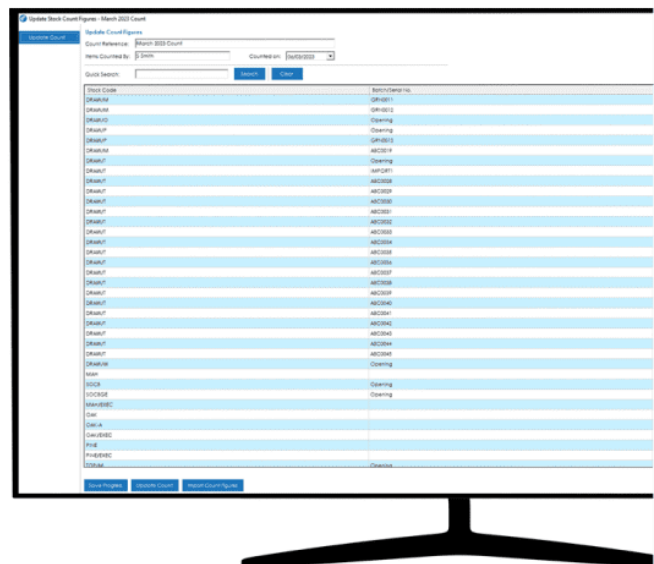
Update Stock Count Figures - March 2023 Count

Update Count

Update Count Figures

Count Reference: March 2023 Count

Items Counted By: S.Smith

Counted on: 06/03/2023

Quick Search:

Search

Clear

| Stock Code | Batch/Serial No. |
|---|---|
| DRAMUM | GRN0011 |
| DRAMMM | GRN0012 |
| DRAMUO | Opening |
| DRAMUP | Opening |
| DRAMUP | GRN0013 |
| DRAMUM | ABC0019 |
| DRAMUT | Opening |
| DRAMUT | IMPORT1 |
| DRAMUT | ABC0028 |
| DRAMUT | ABC0029 |
| DRAMUT | ABC0030 |
| DRAMUT | ABC0031 |
| DRAMUT | ABC0032 |
| DRAMUT | ABC0033 |
| DRAMUT | ABC0034 |
| DRAMUT | ABC0035 |
| DRAMUT | ABC0036 |
| DRAMUT | ABC0037 |
| DRAMUT | ABC0038 |
| DRAMUT | ABC0039 |
| DRAMUT | ABC0040 |
| DRAMUT | ABC0041 |
| DRAMUT | ABC0042 |
| DRAMUT | ABC0043 |
| DRAMUT | ABC0044 |
| DRAMUT | ABC0045 |
| DRAMUM | Opening |
| MAH | |
| SOCB | Opening |
| SOCBGE | Opening |
| MAHVEXEC | |
| OAK | |
| OAK-A | |
| OAKVEXEC | |
| PINE | |
| PINEVEXEC | |
| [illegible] | Opening |

Save Progress

Update Count

Import Count Figures